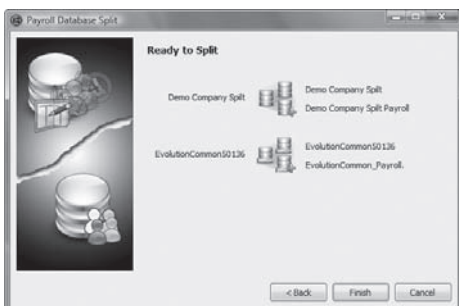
Payroll Database Split

Ready to Split

Demo Company Spilt

Demo Company Spilt

Demo Company Spilt Payroll

EvolutionCommon50136

EvolutionCommon50136

EvolutionCommon_Payroll.

< Back

Finish

Cancel